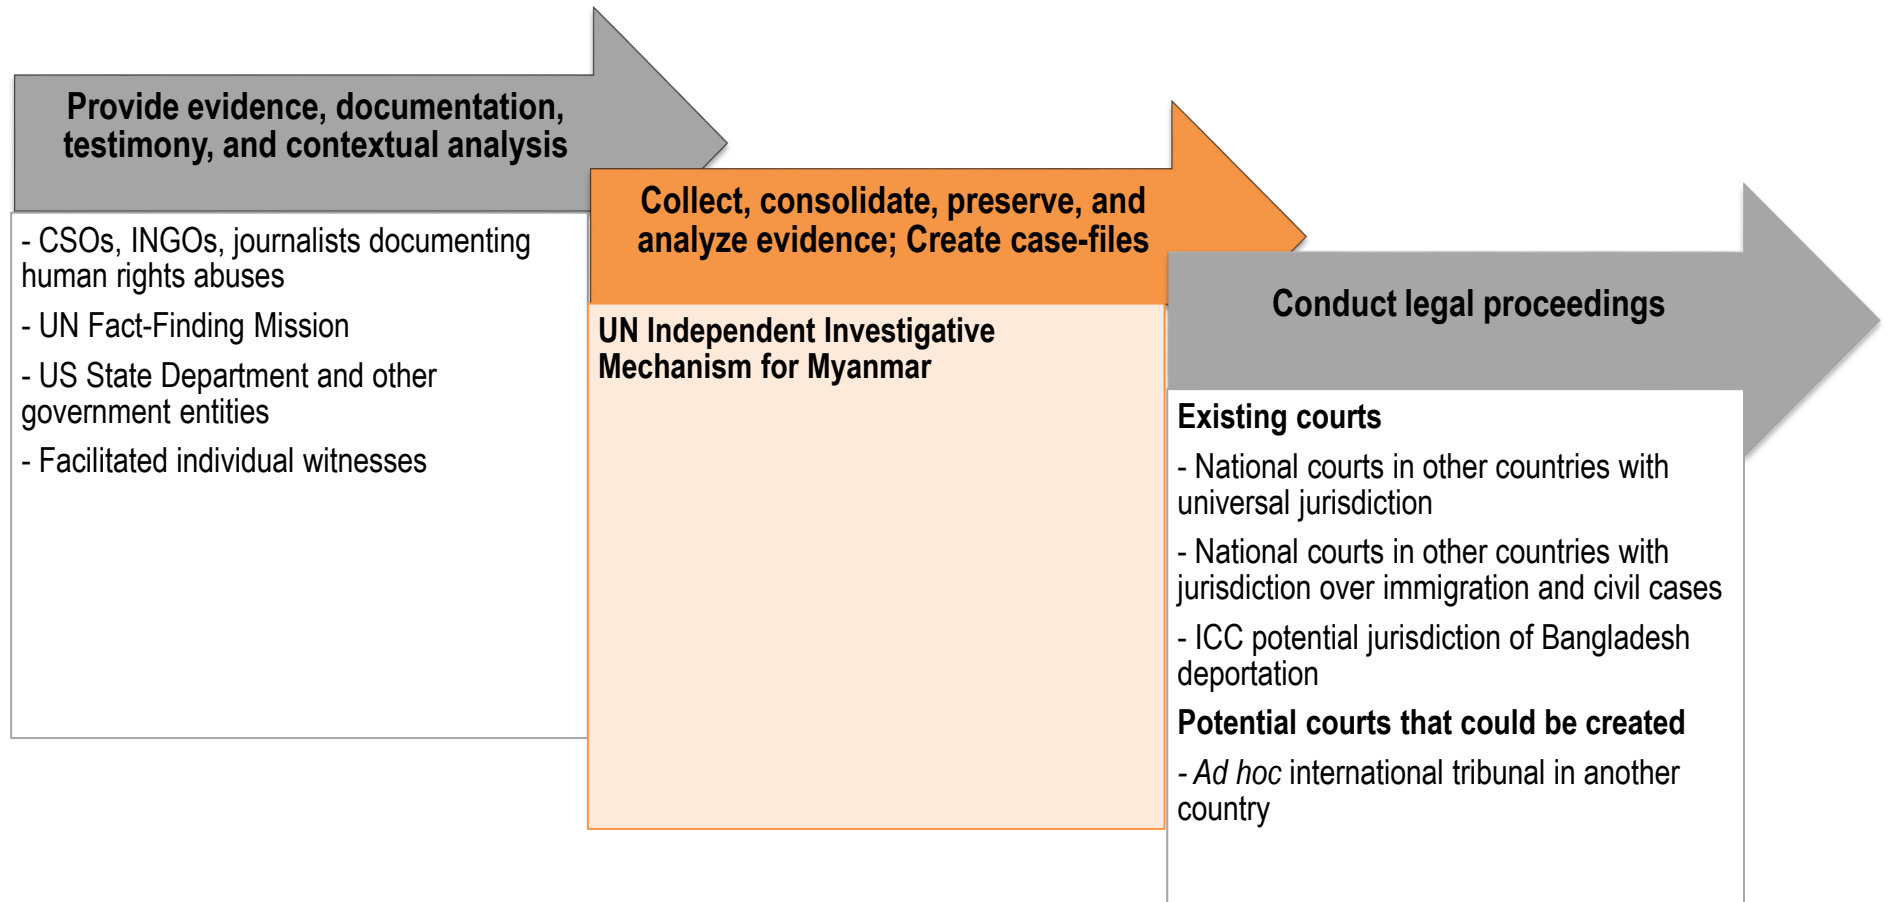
Provide evidence, documentation, testimony, and contextual analysis

- CSOs, INGOs, journalists documenting human rights abuses

- UN Fact-Finding Mission

- US State Department and other government entities

- Facilitated individual witnesses

Collect, consolidate, preserve, and analyze evidence; Create case-files

UN Independent Investigative Mechanism for Myanmar

Conduct legal proceedings

Existing courts

- National courts in other countries with universal jurisdiction

- National courts in other countries with jurisdiction over immigration and civil cases

- ICC potential jurisdiction of Bangladesh deportation

Potential courts that could be created

- Ad hoc international tribunal in another country